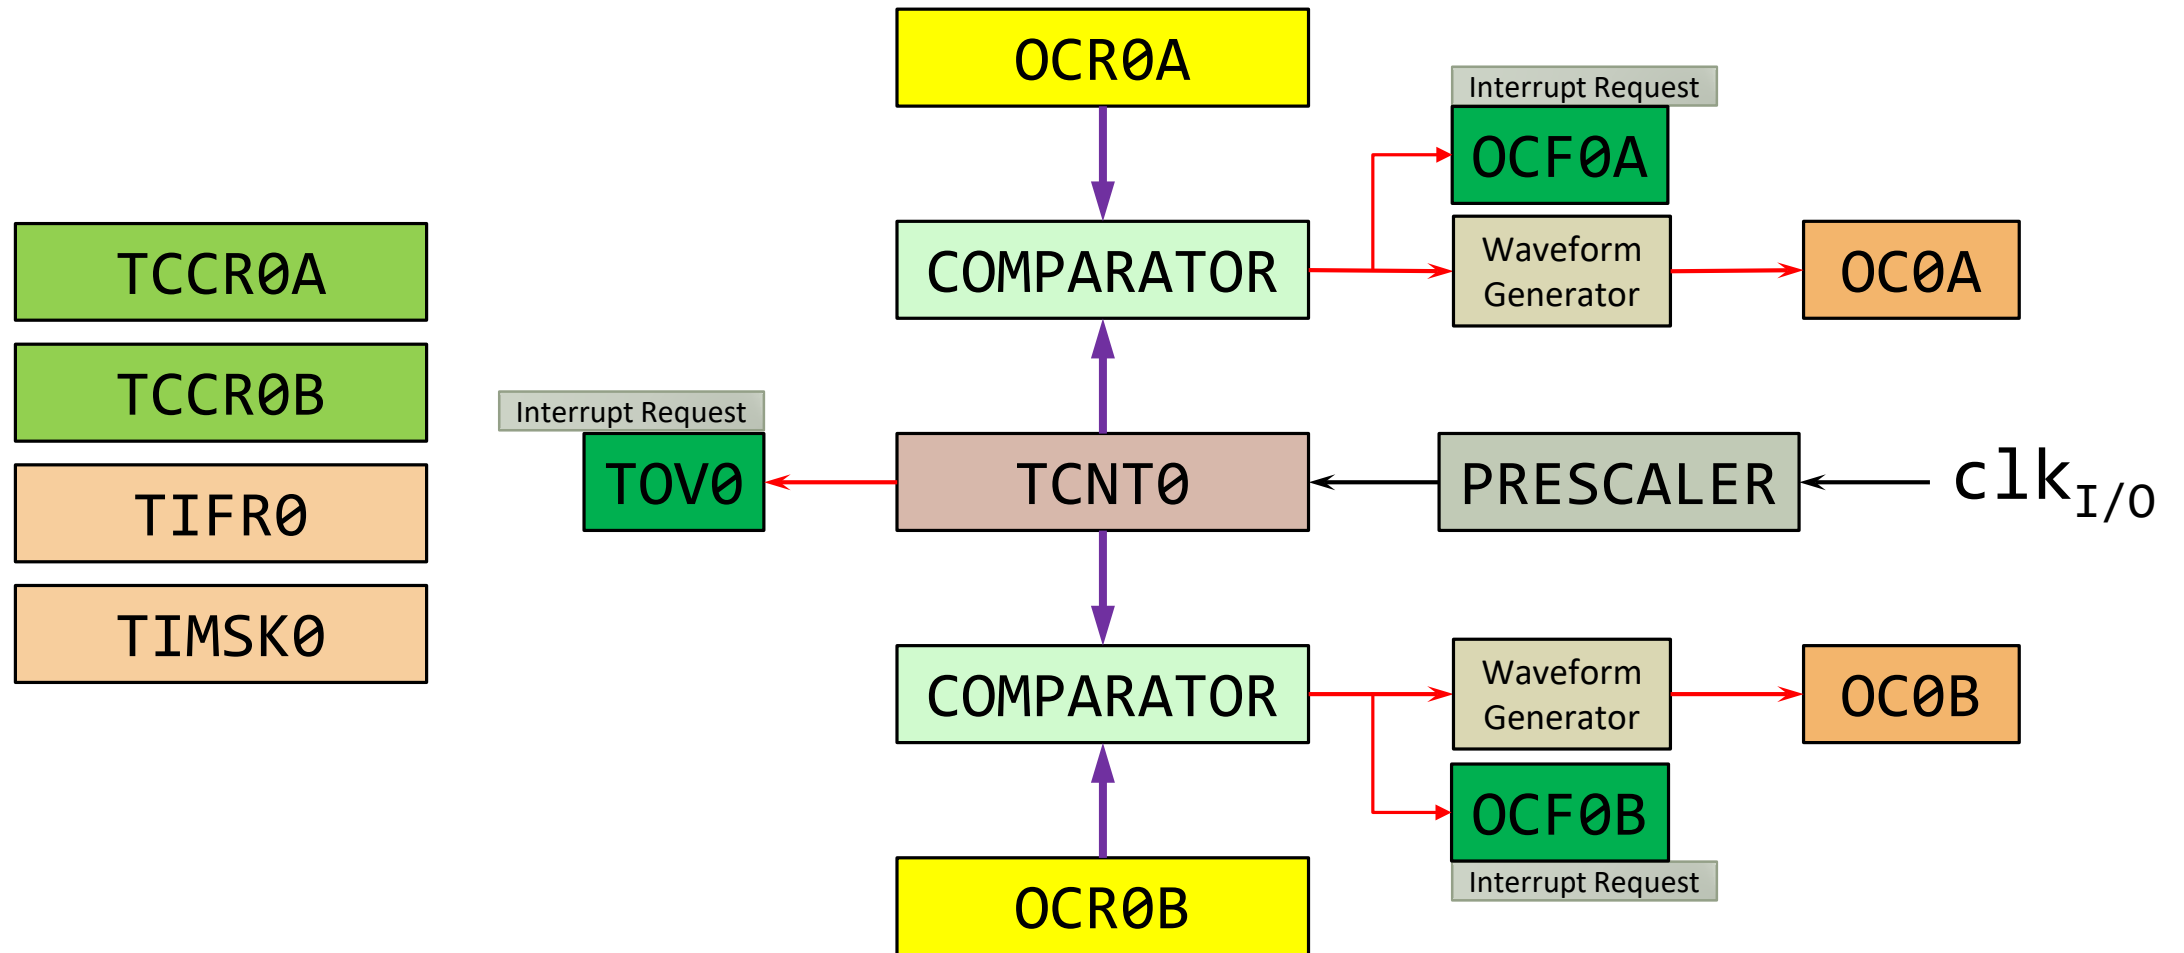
OCR0A

Interrupt Request

OCF0A

TCCR0A

COMPARATOR

Waveform Generator

OC0A

TCCR0B

Interrupt Request

TOV0

TCNT0

PRESCALER

$clk_{I/O}$

TIFR0

TIMSK0

COMPARATOR

Waveform Generator

OC0B

OCF0B

Interrupt Request

OCR0B